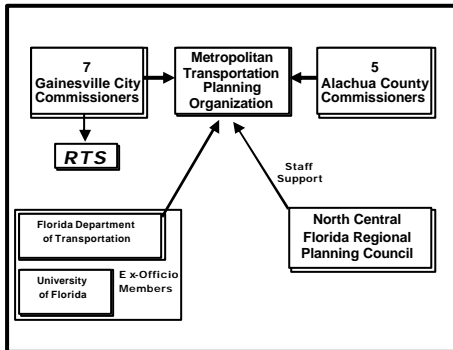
7
Gainesville City Commissioners

Metropolitan Transportation Planning Organization

5
Alachua County Commissioners

RTS

Staff Support

Florida Department of Transportation

University of Florida

E x-Officio Members

North Central Florida Regional Planning Council